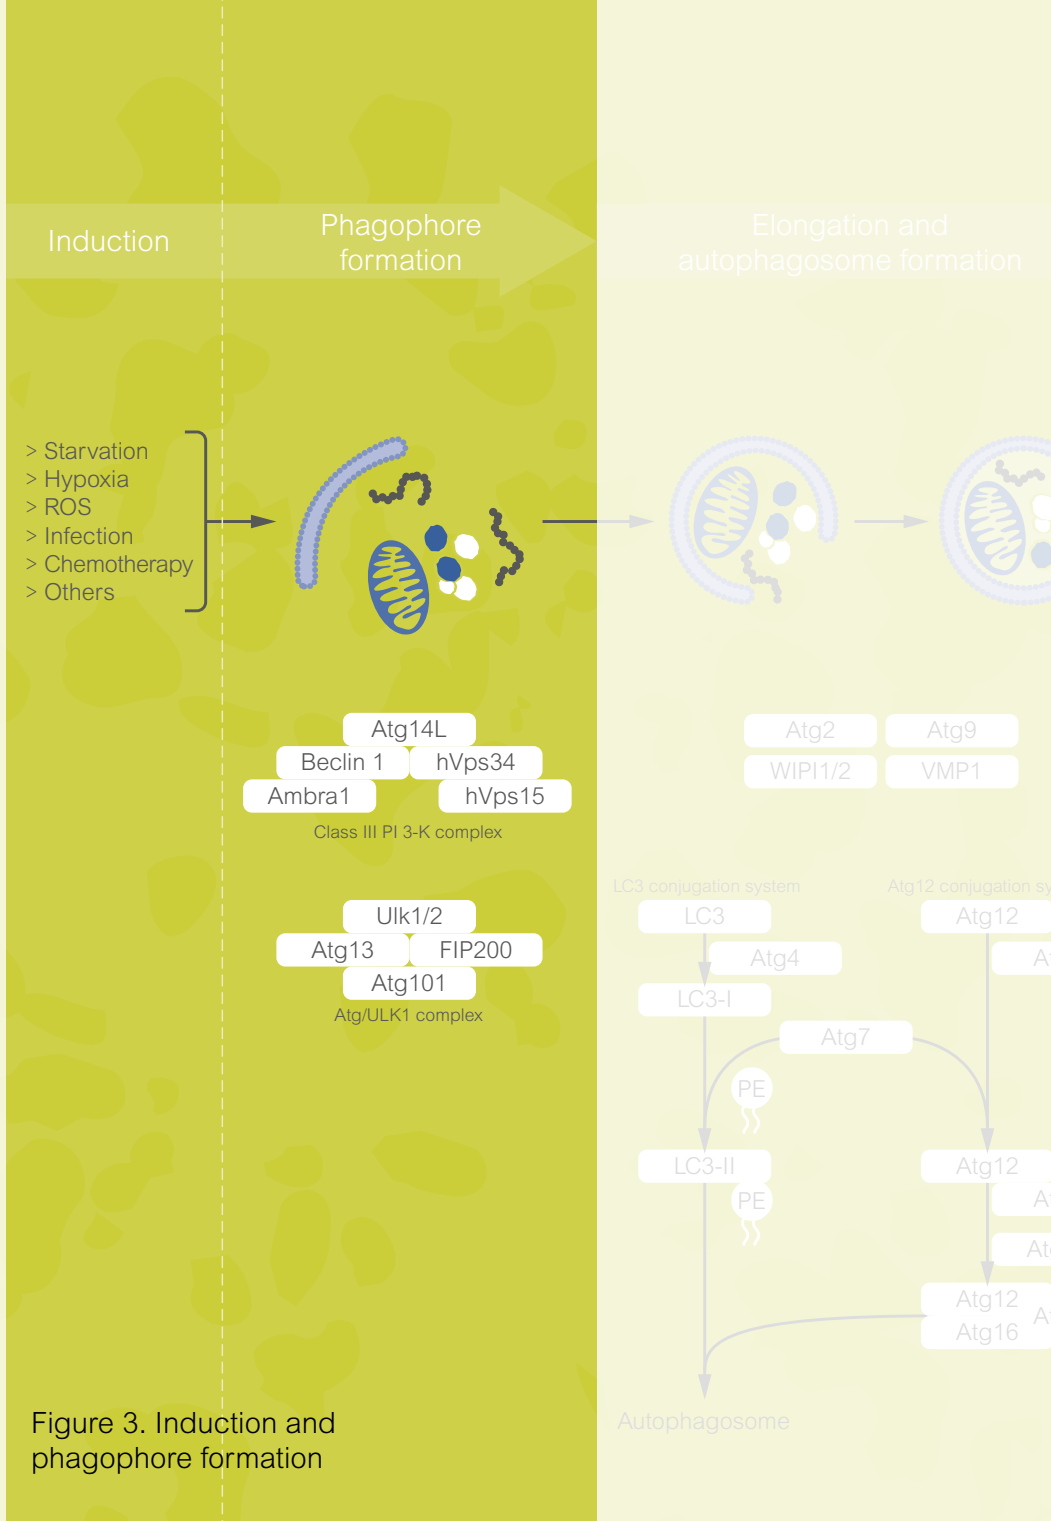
Induction

Phagophore formation

Elongation and autophagosome formation

> Starvation
> Hypoxia
> ROS
> Infection
> Chemotherapy
> Others

Atg14L
Beclin 1
hVps34
Ambra1
hVps15
Class III PI 3-K complex

Ulk1/2
Atg13
FIP200
Atg101
Atg/ULK1 complex

Atg2
Atg9
WIPI1/2
VMP1

LC3 conjugation system
LC3
Atg4
LC3-I
Atg7
PE
LC3-II
PE

Atg12 conjugation sy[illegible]
Atg12
A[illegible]
Atg12
A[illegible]
At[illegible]
Atg12
Atg16
A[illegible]

Autophagosome

Figure 3. Induction and phagophore formation